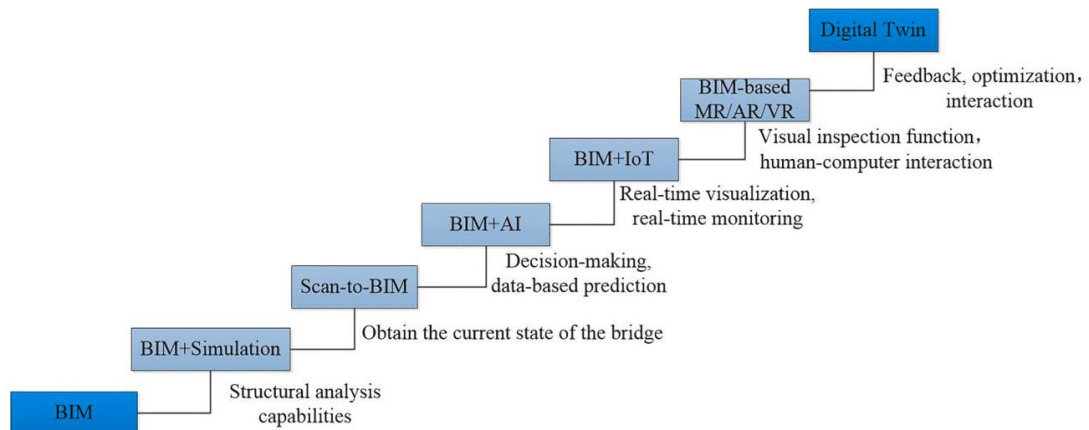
Digital Twin

Feedback, optimization，interaction

BIM-based MR/AR/VR

Visual inspection function，human-computer interaction

BIM+IoT

Real-time visualization, real-time monitoring

BIM+AI

Decision-making, data-based prediction

Scan-to-BIM

Obtain the current state of the bridge

BIM+Simulation

Structural analysis capabilities

BIM